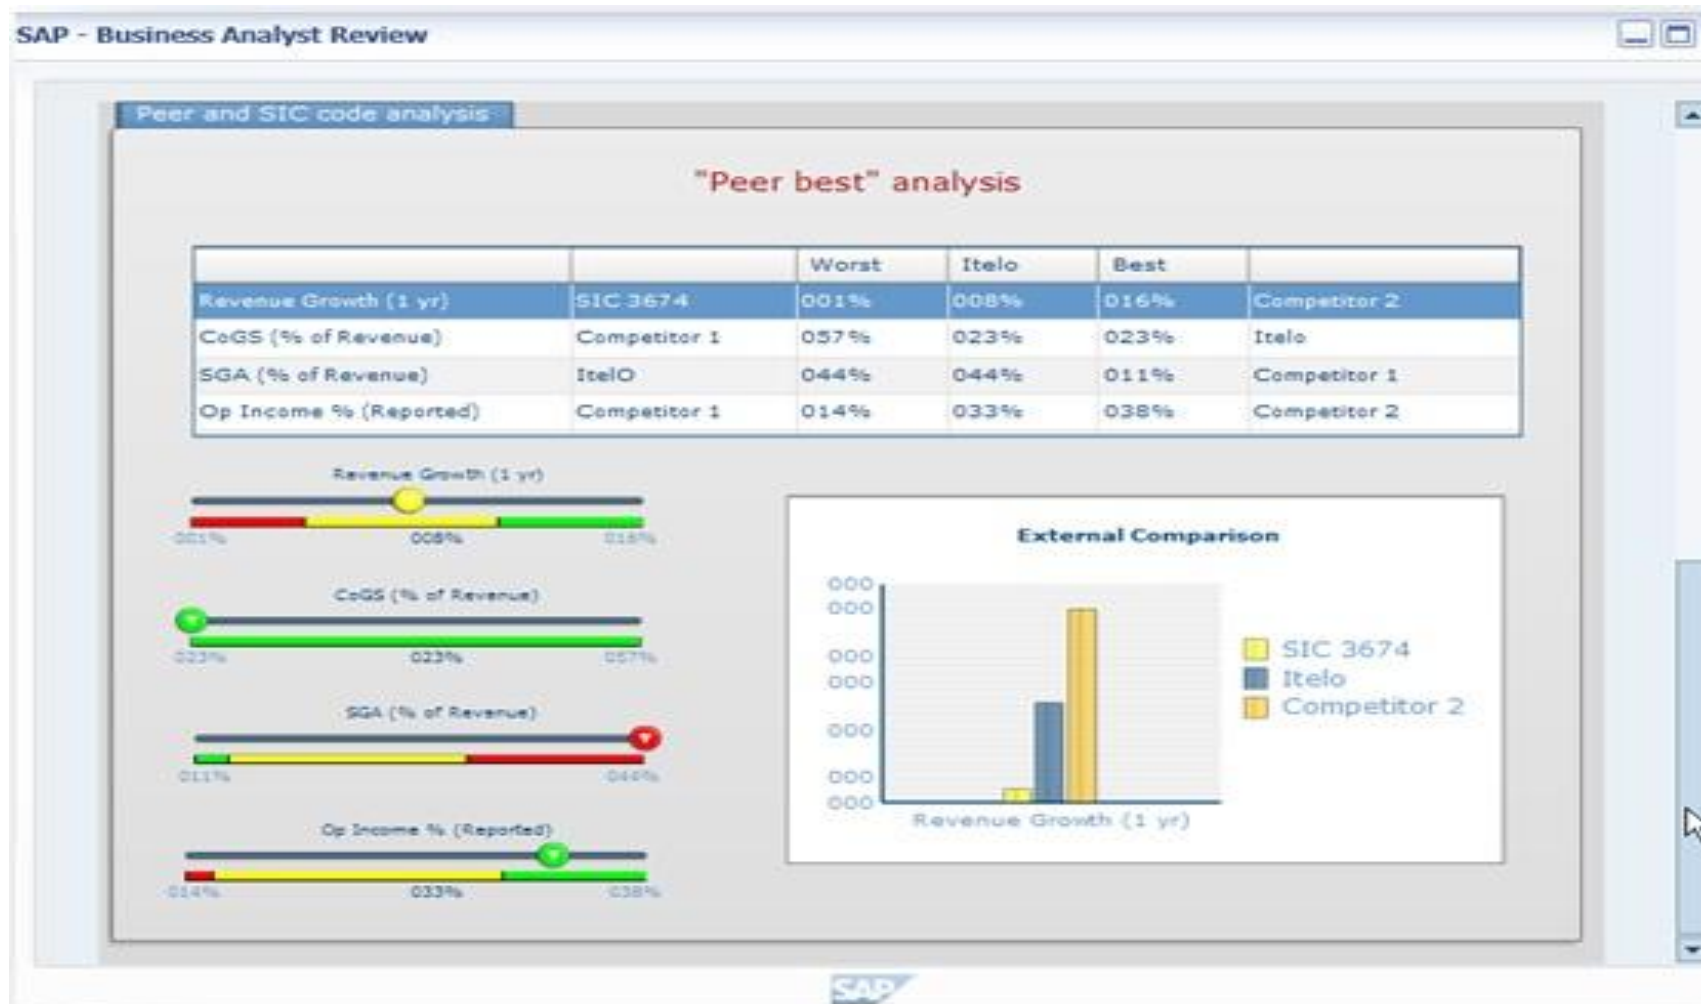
SAP - Business Analyst Review

Peer and SIC code analysis

"Peer best" analysis

| | | Worst | Itelo | Best | |
|---|---|---|---|---|---|
| Revenue Growth (1 yr) | SIC 3674 | 001% | 008% | 016% | Competitor 2 |
| CoGS (% of Revenue) | Competitor 1 | 057% | 023% | 023% | Itelo |
| SGA (% of Revenue) | ItelO | 044% | 044% | 011% | Competitor 1 |
| Op Income % (Reported) | Competitor 1 | 014% | 033% | 038% | Competitor 2 |

Revenue Growth (1 yr)
001% 008% 016%

CoGS (% of Revenue)
023% 023% 057%

SGA (% of Revenue)
011% 044%

Op Income % (Reported)
014% 033% 038%

External Comparison

000
000
000
000
000
000
000

Revenue Growth (1 yr)

SIC 3674
Itelo
Competitor 2

SAP